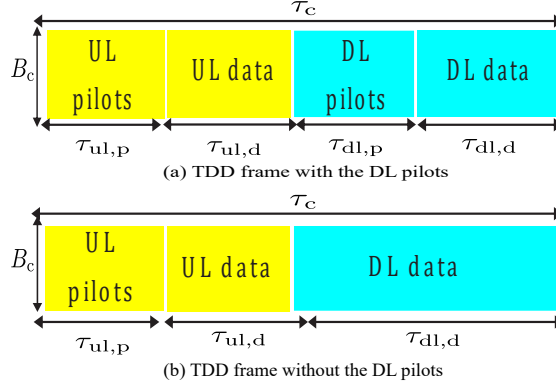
$\tau_{\mathrm{c}}$

$B_{\mathrm{c}}$

UL pilots

UL data

DL pilots

DL data

$\tau_{\mathrm{ul,p}}$ $\tau_{\mathrm{ul,d}}$ $\tau_{\mathrm{dl,p}}$ $\tau_{\mathrm{dl,d}}$

(a) TDD frame with the DL pilots

$\tau_{\mathrm{c}}$

$B_{\mathrm{c}}$

UL pilots

UL data

DL data

$\tau_{\mathrm{ul,p}}$ $\tau_{\mathrm{ul,d}}$ $\tau_{\mathrm{dl,d}}$

(b) TDD frame without the DL pilots